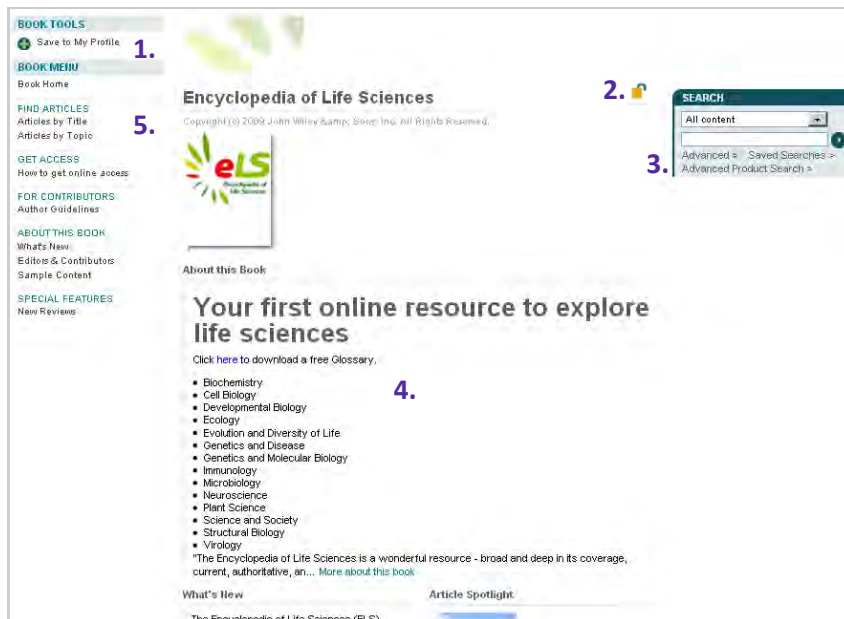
BOOK TOOLS
Save to My Profile
1.
BOOK MENU
Book Home
FIND ARTICLES
Articles by Title
Articles by Topic
5.
GET ACCESS
How to get online access
FOR CONTRIBUTORS
Author Guidelines
ABOUT THIS BOOK
What's New
Editors & Contributors
Sample Content
SPECIAL FEATURES
New Reviews

Encyclopedia of Life Sciences
Copyright (c) 2009 John Wiley &amp; Sons, Inc. All Rights Reserved.

2.

SEARCH
All content
Advanced » Saved Searches »
3.
Advanced Product Search »

eLS
Encyclopedia of Life Sciences

About this Book

Your first online resource to explore life sciences

Click here to download a free Glossary.

4.

- Biochemistry
- Cell Biology
- Developmental Biology
- Ecology
- Evolution and Diversity of Life
- Genetics and Disease
- Genetics and Molecular Biology
- Immunology
- Microbiology
- Neuroscience
- Plant Science
- Science and Society
- Structural Biology
- Virology

"The Encyclopedia of Life Sciences is a wonderful resource - broad and deep in its coverage, current, authoritative, an... More about this book

What's New
Article Spotlight
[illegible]